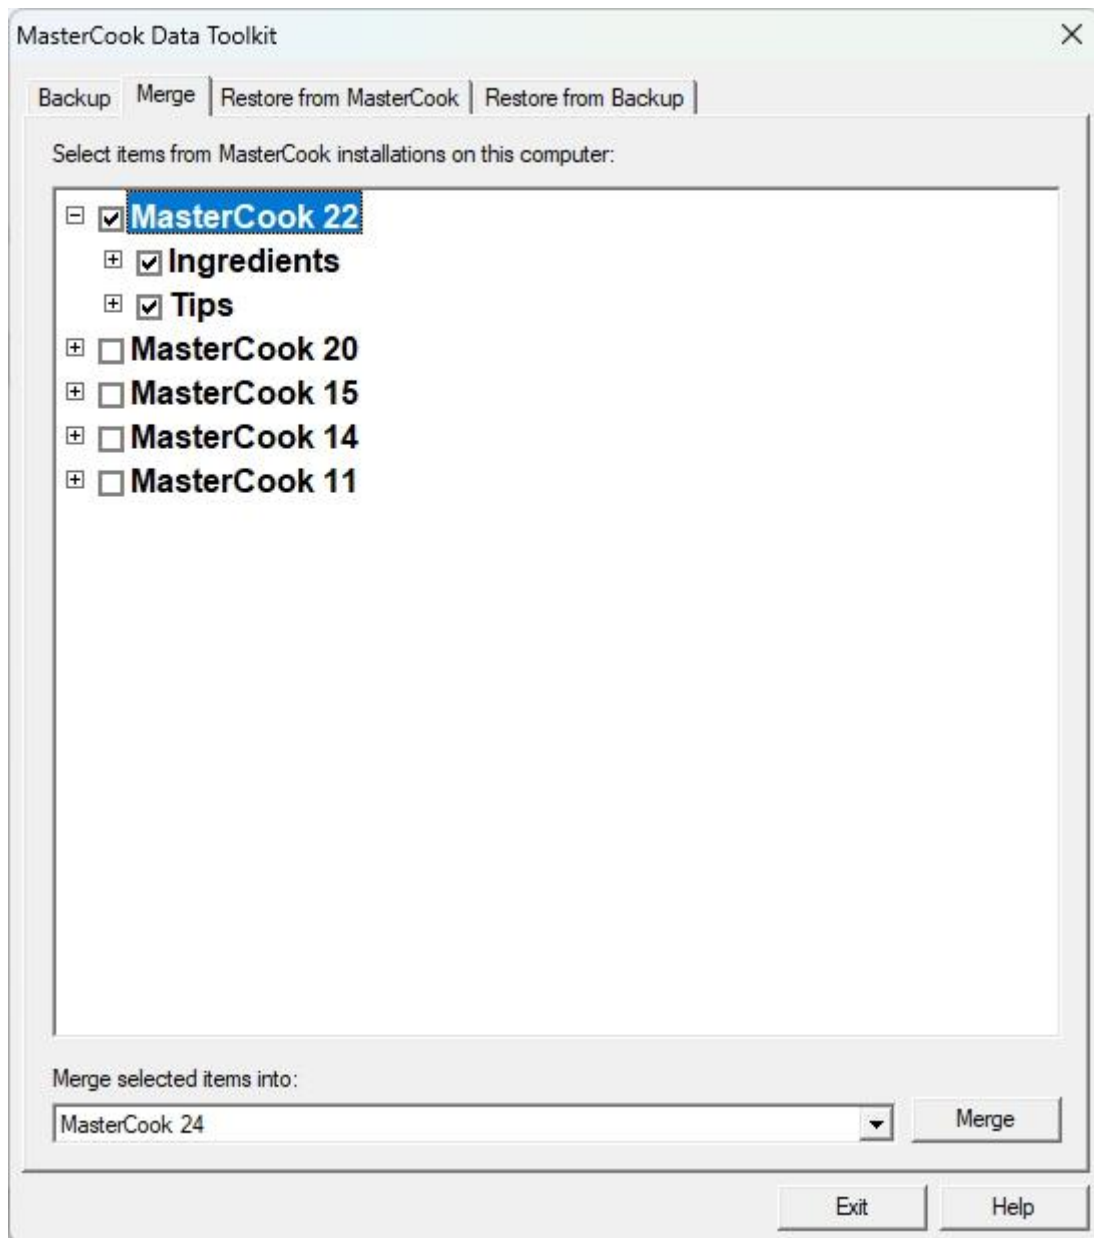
MasterCook Data Toolkit

Backup | Merge | Restore from MasterCook | Restore from Backup

Select items from MasterCook installations on this computer:

MasterCook 22
Ingredients
Tips
MasterCook 20
MasterCook 15
MasterCook 14
MasterCook 11

Merge selected items into:

MasterCook 24

Merge

Exit

Help